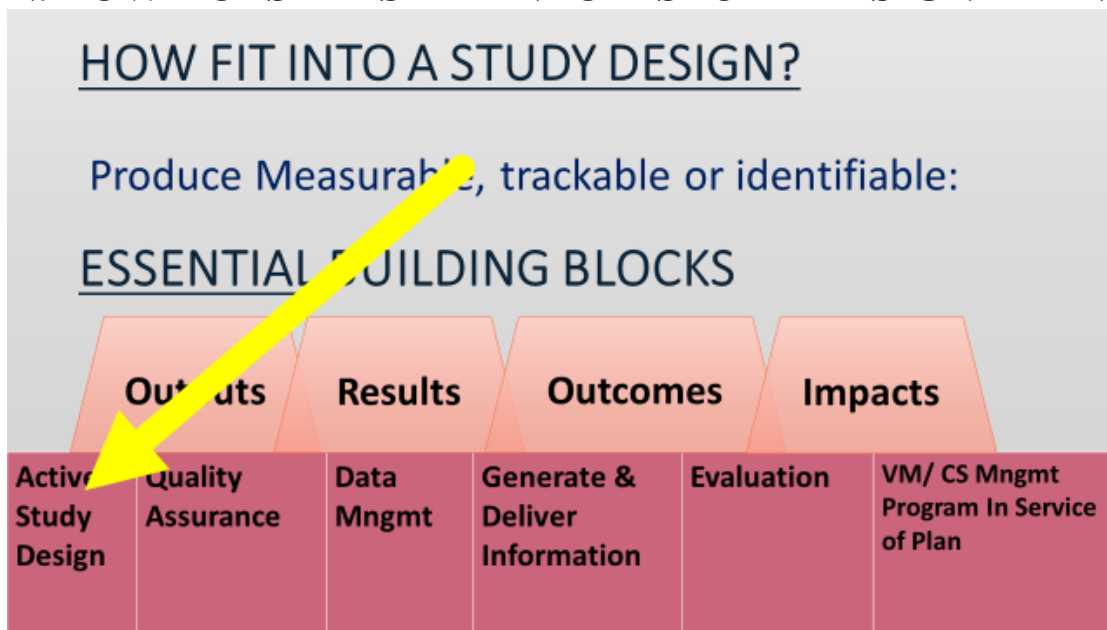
HOW FIT INTO A STUDY DESIGN?

Produce Measurab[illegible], trackable or identifiable:

ESSENTIAL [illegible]UILDING BLOCKS

Out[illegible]uts

Results

Outcomes

Impacts

| Activ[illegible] Study Design | Quality Assurance | Data Mngmt | Generate & Deliver Information | Evaluation | VM/ CS Mngmt Program In Service of Plan |
|---|---|---|---|---|---|